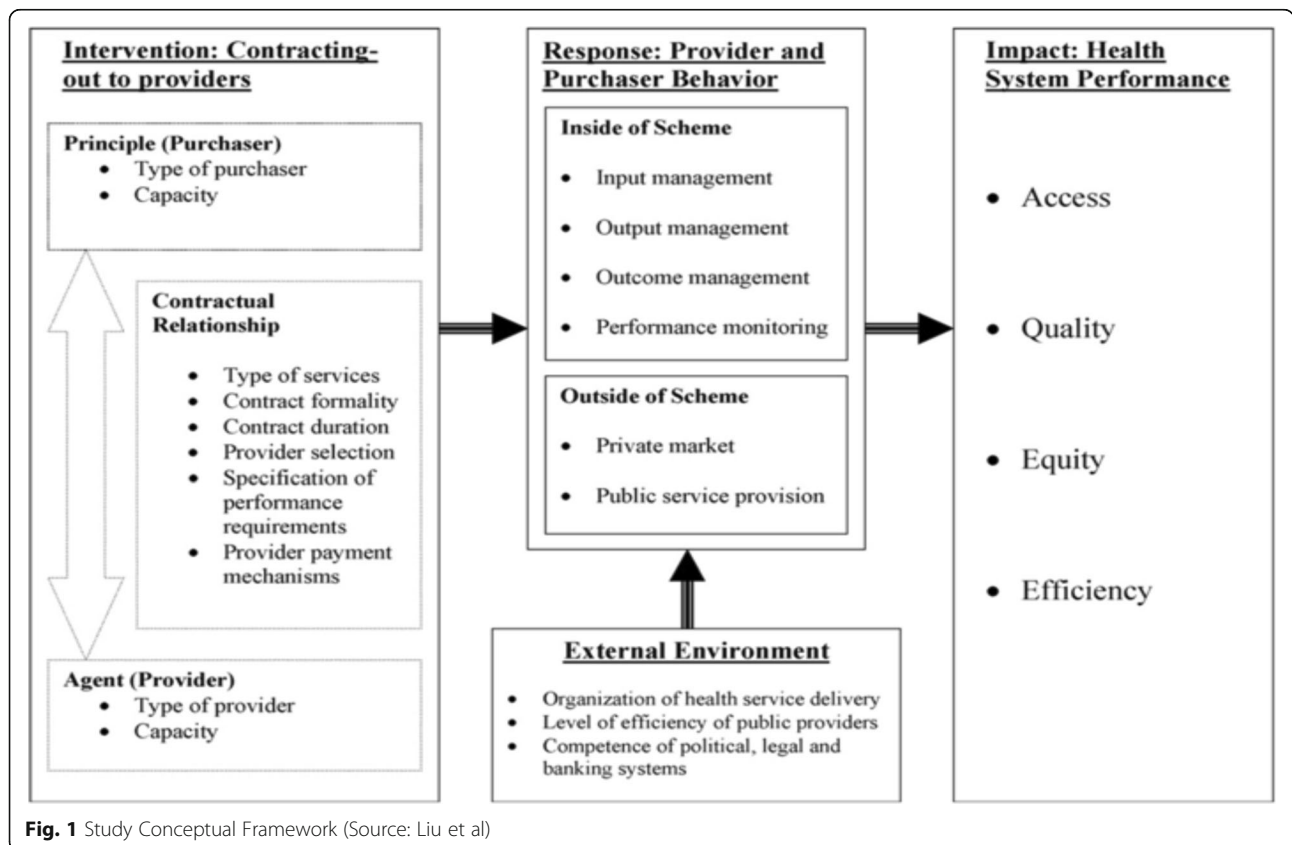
Intervention: Contracting-out to providers

Principle (Purchaser)
- Type of purchaser
- Capacity

Contractual Relationship
- Type of services
- Contract formality
- Contract duration
- Provider selection
- Specification of performance requirements
- Provider payment mechanisms

Agent (Provider)
- Type of provider
- Capacity

Response: Provider and Purchaser Behavior

Inside of Scheme
- Input management
- Output management
- Outcome management
- Performance monitoring

Outside of Scheme
- Private market
- Public service provision

External Environment
- Organization of health service delivery
- Level of efficiency of public providers
- Competence of political, legal and banking systems

Impact: Health System Performance
- Access
- Quality
- Equity
- Efficiency

Fig. 1 Study Conceptual Framework (Source: Liu et al)